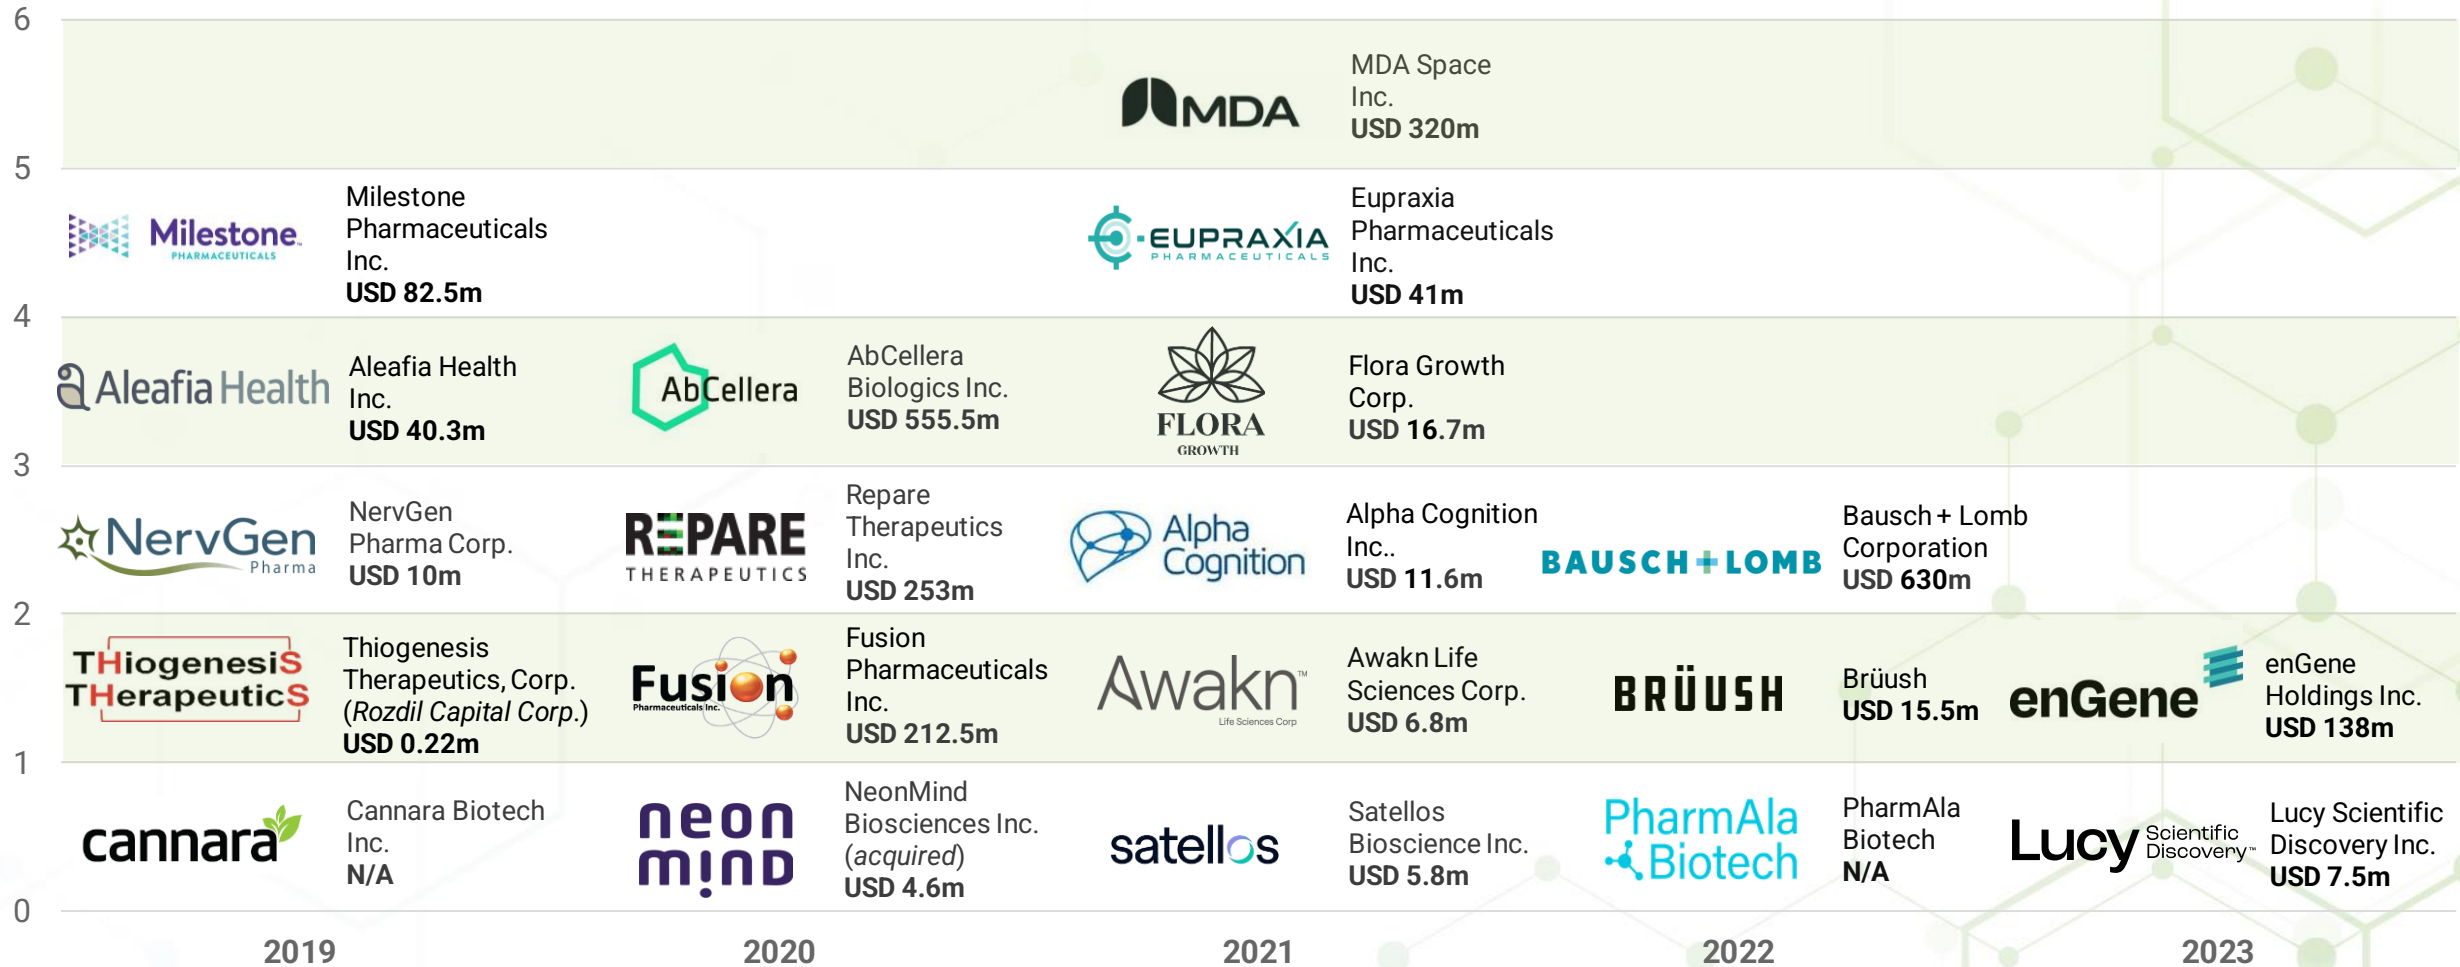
6

MDA

MDA Space Inc.
USD 320m

5

Milestone PHARMACEUTICALS

Milestone Pharmaceuticals Inc.
USD 82.5m

EUPRAXIA PHARMACEUTICALS

Eupraxia Pharmaceuticals Inc.
USD 41m

4

Aleafia Health

Aleafia Health Inc.
USD 40.3m

AbCellera

AbCellera Biologics Inc.
USD 555.5m

FLORA GROWTH

Flora Growth Corp.
USD 16.7m

3

NervGen Pharma

NervGen Pharma Corp.
USD 10m

REPARE THERAPEUTICS

Repare Therapeutics Inc.
USD 253m

Alpha Cognition

Alpha Cognition Inc..
USD 11.6m

BAUSCH + LOMB

Bausch + Lomb Corporation
USD 630m

2

THiogenesiS THerapeuticS

Thiogenesis Therapeutics, Corp. (*Rozdil Capital Corp.*)
USD 0.22m

Fusion Pharmaceuticals Inc.

Fusion Pharmaceuticals Inc.
USD 212.5m

Awakn™ Life Sciences Corp

Awakn Life Sciences Corp.
USD 6.8m

BRÜUSH

Brüush
USD 15.5m

enGene

enGene Holdings Inc.
USD 138m

1

cannara

Cannara Biotech Inc.
N/A

neon mind

NeonMind Biosciences Inc. (*acquired*)
USD 4.6m

satellos

Satellos Bioscience Inc.
USD 5.8m

PharmAla Biotech

PharmAla Biotech
N/A

Lucy Scientific Discovery™

Lucy Scientific Discovery Inc.
USD 7.5m

0

2019

2020

2021

2022

2023